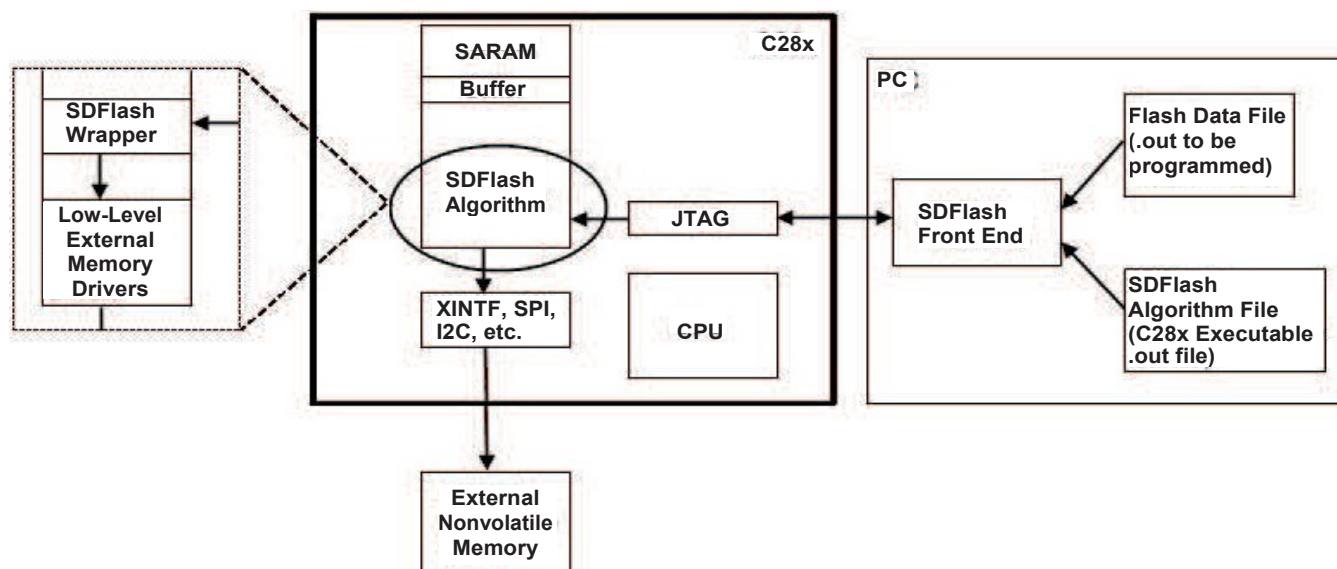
SDFlash Wrapper

Low-Level External Memory Drivers

SARAM

Buffer

C28x

SDFlash Algorithm

JTAG

XINTF, SPI, I2C, etc.

CPU

PC

Flash Data File (.out to be programmed)

SDFlash Front End

SDFlash Algorithm File (C28x Executable .out file)

External Nonvolatile Memory